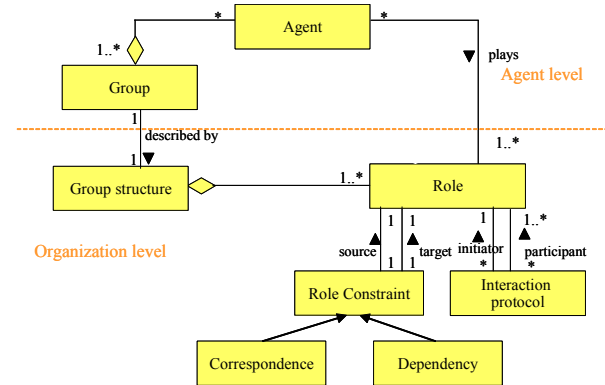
Agent

*

*

1..*

plays

Group

Agent level

1

described by

1..*

1

Group structure

1..*

Role

1

1

1

1..*

Organization level

source

target

initiator

participant

1

1

*

*

Role Constraint

Interaction protocol

Correspondence

Dependency